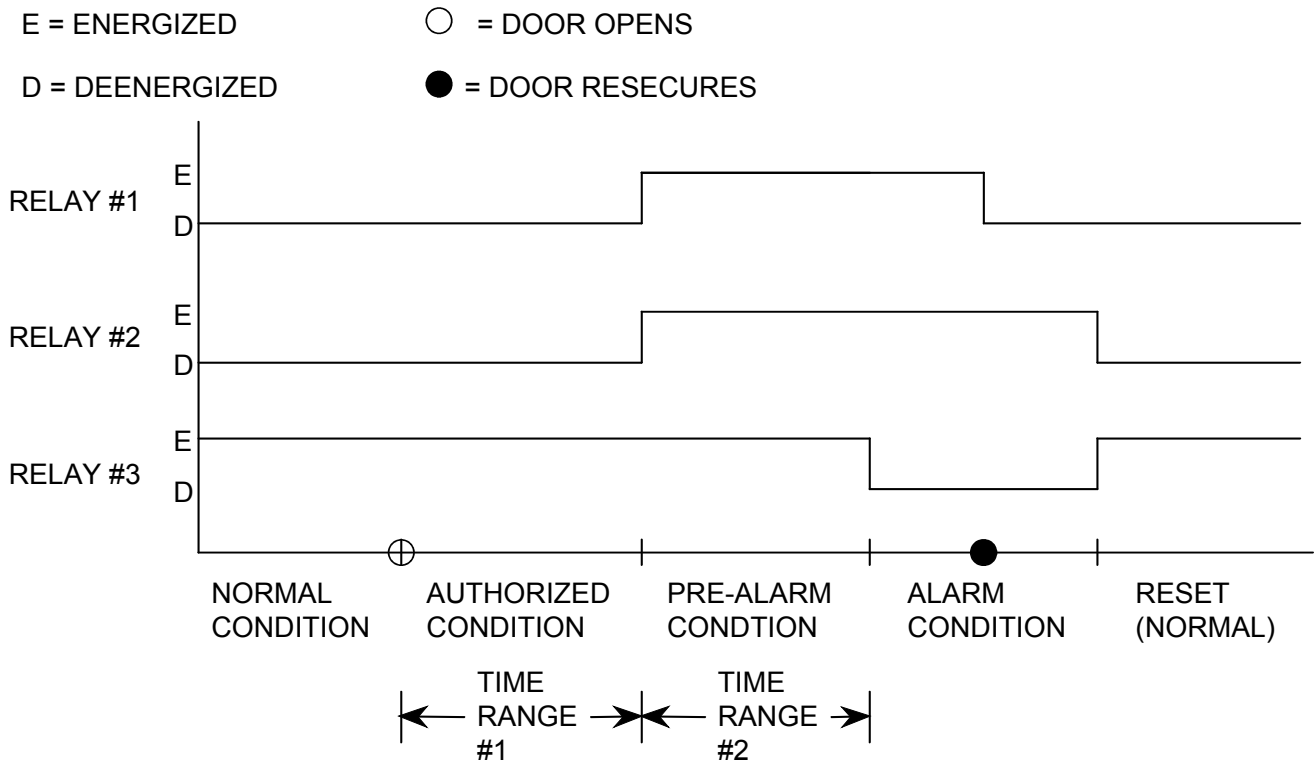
E = ENERGIZED ○ = DOOR OPENS

D = DEENERGIZED ● = DOOR RESECURES

RELAY #1
E
D

RELAY #2
E
D

RELAY #3
E
D

NORMAL CONDITION

AUTHORIZED CONDITION

PRE-ALARM CONDTION

ALARM CONDITION

RESET (NORMAL)

TIME RANGE #1

TIME RANGE #2